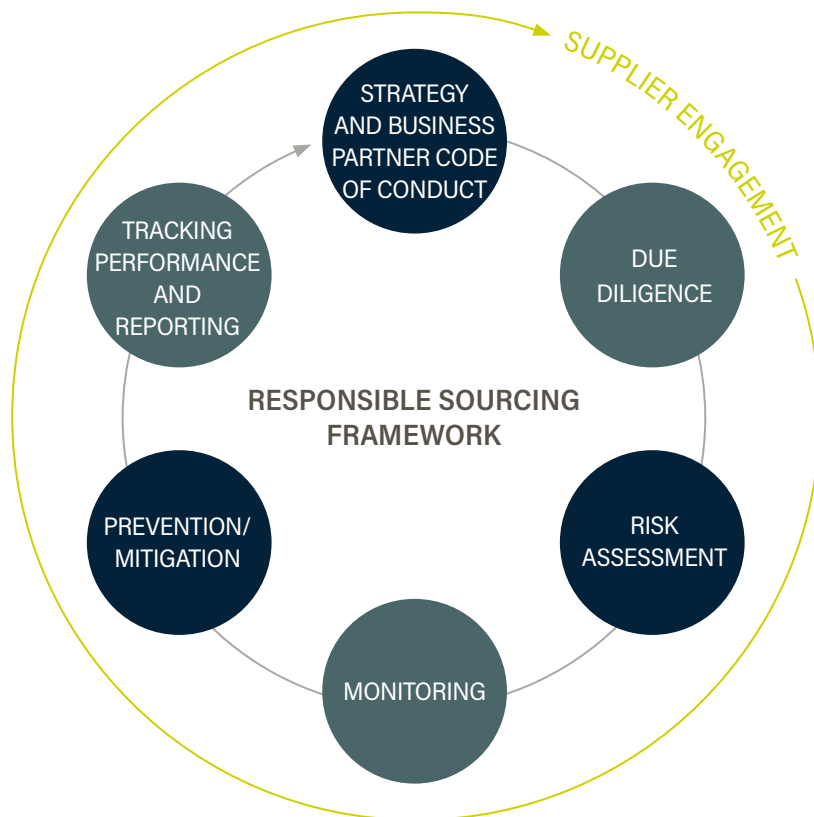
SUPPLIER ENGAGEMENT

STRATEGY AND BUSINESS PARTNER CODE OF CONDUCT

DUE DILIGENCE

RISK ASSESSMENT

MONITORING

PREVENTION/ MITIGATION

TRACKING PERFORMANCE AND REPORTING

RESPONSIBLE SOURCING FRAMEWORK